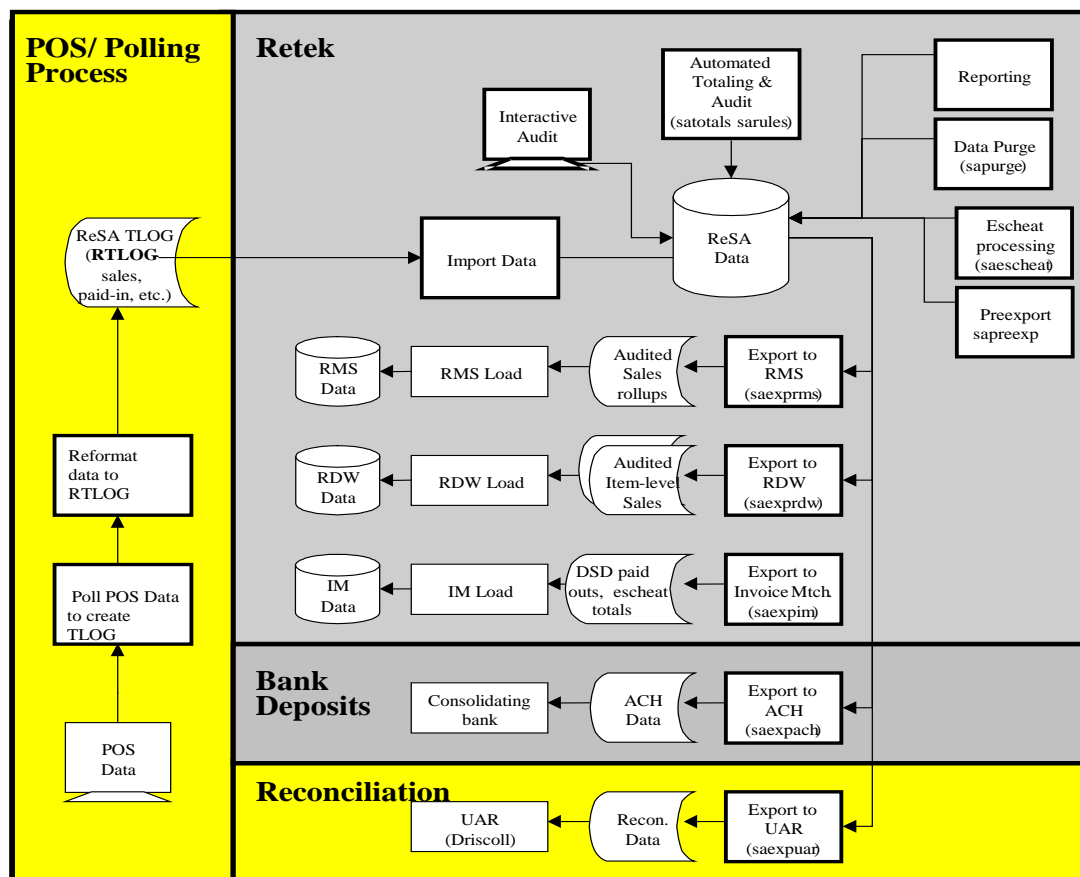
POS/ Polling Process

ReSA TLOG (RTLOG sales, paid-in, etc.)

Reformat data to RTLOG

Poll POS Data to create TLOG

POS Data

Retek

Interactive Audit

Automated Totaling & Audit (satotals sarules)

Reporting

Data Purge (sapurge)

Escheat processing (saescheat)

Preexport sapreexp

Import Data

ReSA Data

RMS Data

RMS Load

Audited Sales rollups

Export to RMS (saexprms)

RDW Data

RDW Load

Audited Item-level Sales

Export to RDW (saexprdw)

IM Data

IM Load

DSD paid outs, escheat totals

Export to Invoice Mtch. (saexpim)

Bank Deposits

Consolidating bank

ACH Data

Export to ACH (saexpach)

Reconciliation

UAR (Driscoll)

Recon. Data

Export to UAR (saexpuar)